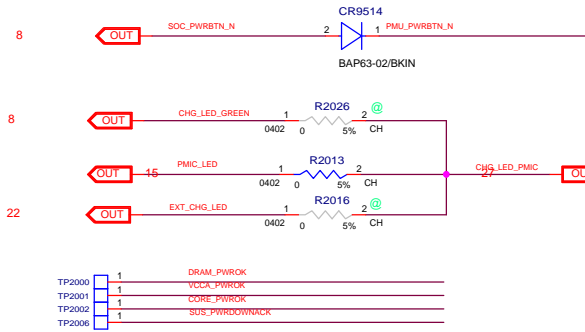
8
OUT
SOC_PWRBTN_N
CR9514
2
1
PMU_PWRBTN_N
BAP63-02/BKIN

8
OUT
CHG_LED_GREEN
1
R2026
2
@
0402
0
5%
CH

OUT
15
PMIC_LED
1
R2013
2
0402
0
5%
CH
CHG_LED_PMIC
27
OU

22
OUT
EXT_CHG_LED
1
R2016
2
@
0402
0
5%
CH

TP2000
1
DRAM_PWROK
TP2001
1
VCCA_PWROK
1
CORE_PWROK
TP2002
1
SUS_PWRDOWNACK
TP2006